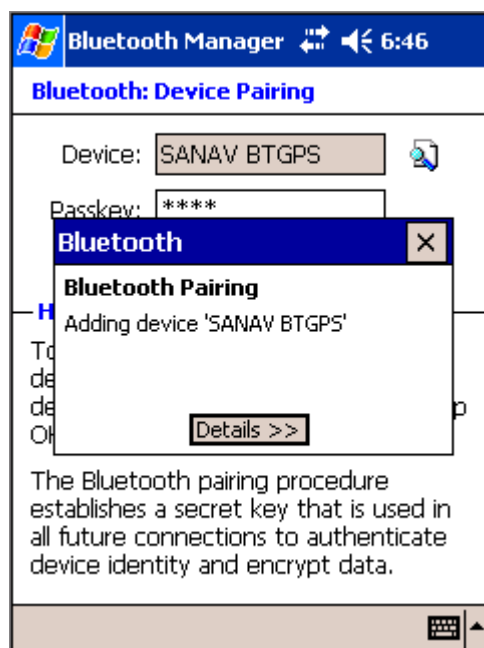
Bluetooth Manager 6:46

Bluetooth: Device Pairing

Device: SANAV BTGPS

Passkey: ****

Bluetooth ×

Bluetooth Pairing

Adding device 'SANAV BTGPS'

Details >>

H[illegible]

To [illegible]
de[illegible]
de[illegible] p
OK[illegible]

The Bluetooth pairing procedure establishes a secret key that is used in all future connections to authenticate device identity and encrypt data.